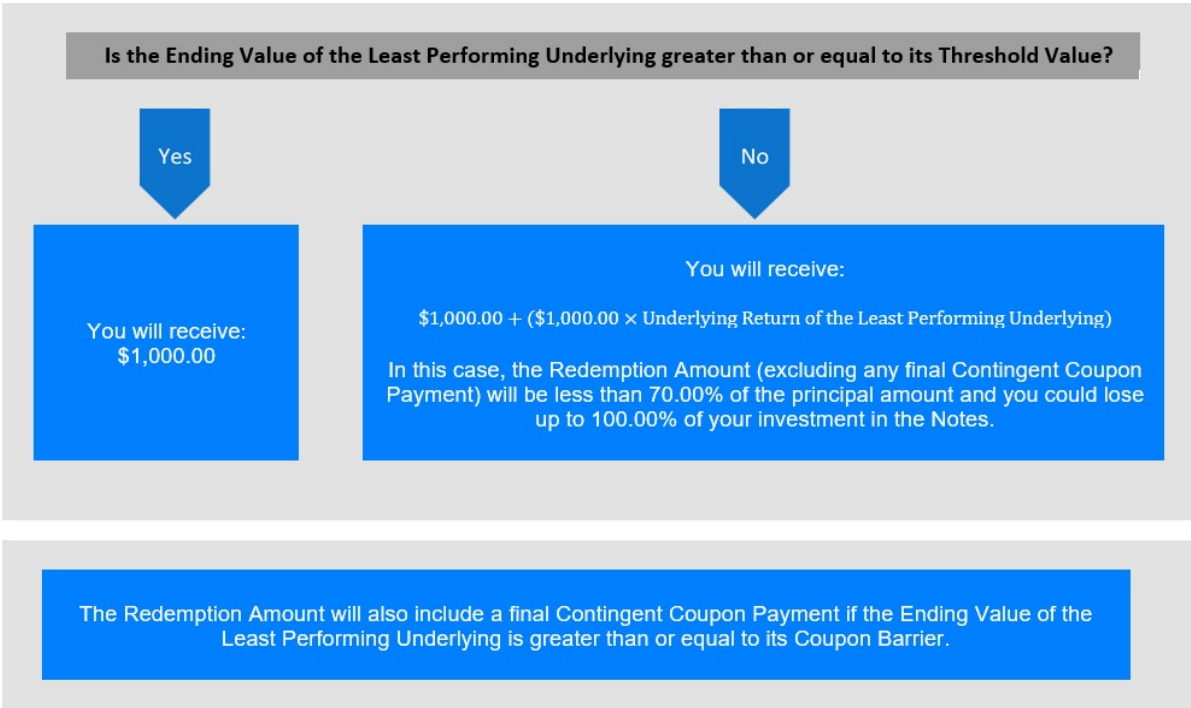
Is the Ending Value of the Least Performing Underlying greater than or equal to its Threshold Value?

Yes

No

You will receive:
$1,000.00

You will receive:

$\$1{,}000.00 + (\$1{,}000.00 \times \text{Underlying Return of the Least Performing Underlying})$

In this case, the Redemption Amount (excluding any final Contingent Coupon Payment) will be less than 70.00% of the principal amount and you could lose up to 100.00% of your investment in the Notes.

The Redemption Amount will also include a final Contingent Coupon Payment if the Ending Value of the Least Performing Underlying is greater than or equal to its Coupon Barrier.